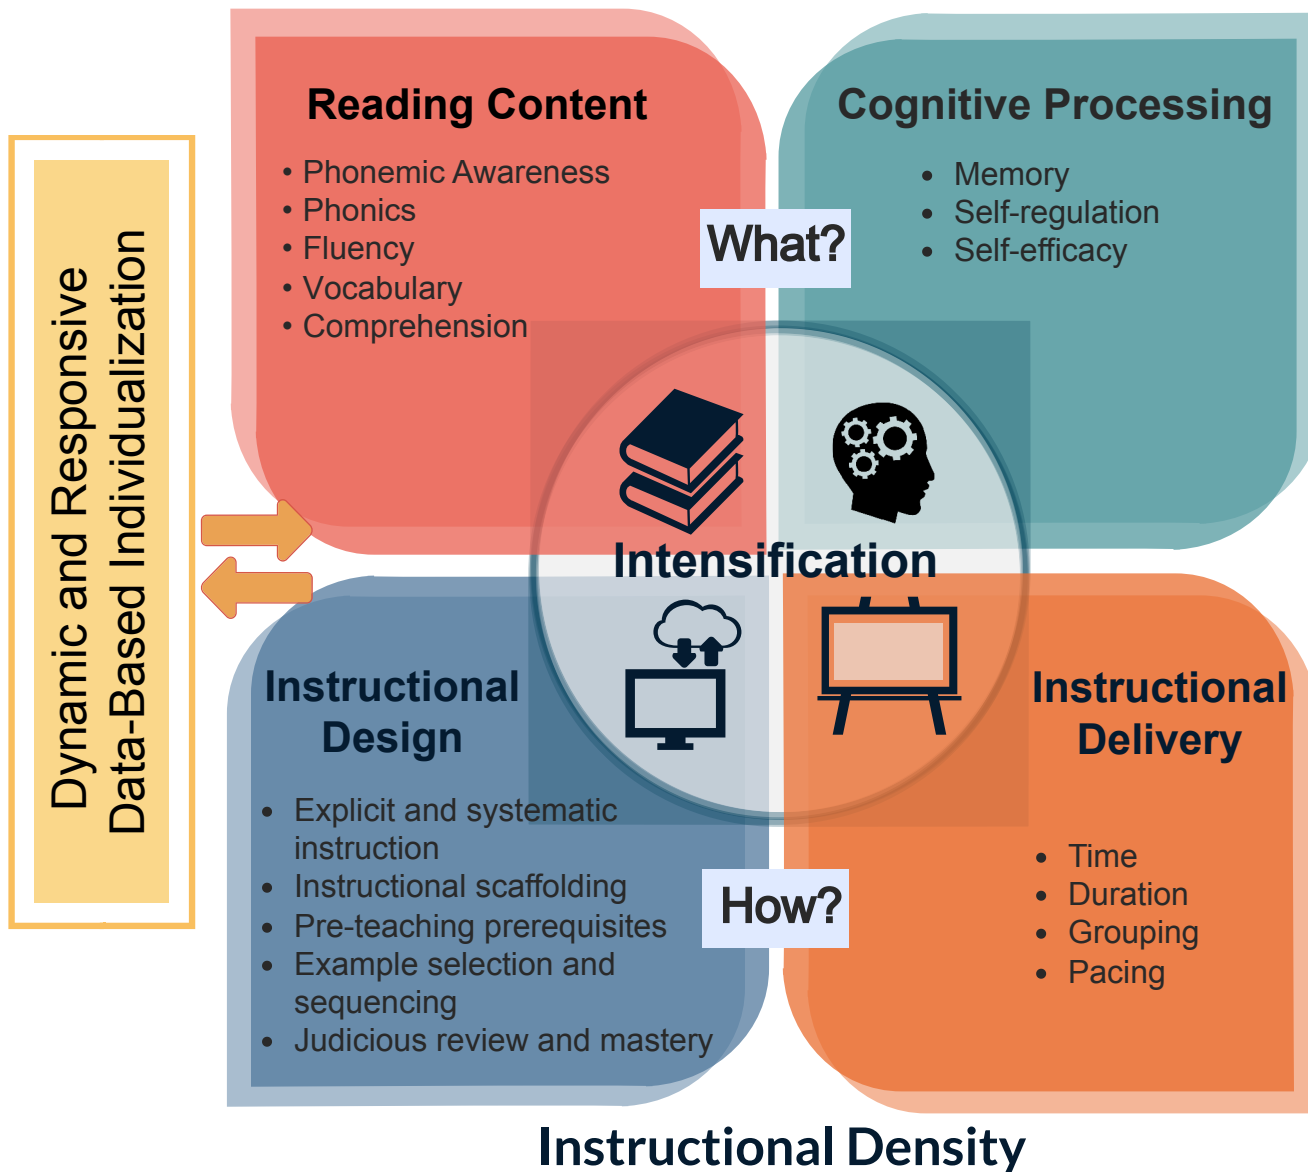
Dynamic and Responsive Data-Based Individualization

Reading Content
• Phonemic Awareness
• Phonics
• Fluency
• Vocabulary
• Comprehension

What?

Cognitive Processing
• Memory
• Self-regulation
• Self-efficacy

Intensification

Instructional Design
• Explicit and systematic instruction
• Instructional scaffolding
• Pre-teaching prerequisites
• Example selection and sequencing
• Judicious review and mastery

How?

Instructional Delivery
• Time
• Duration
• Grouping
• Pacing

Instructional Density